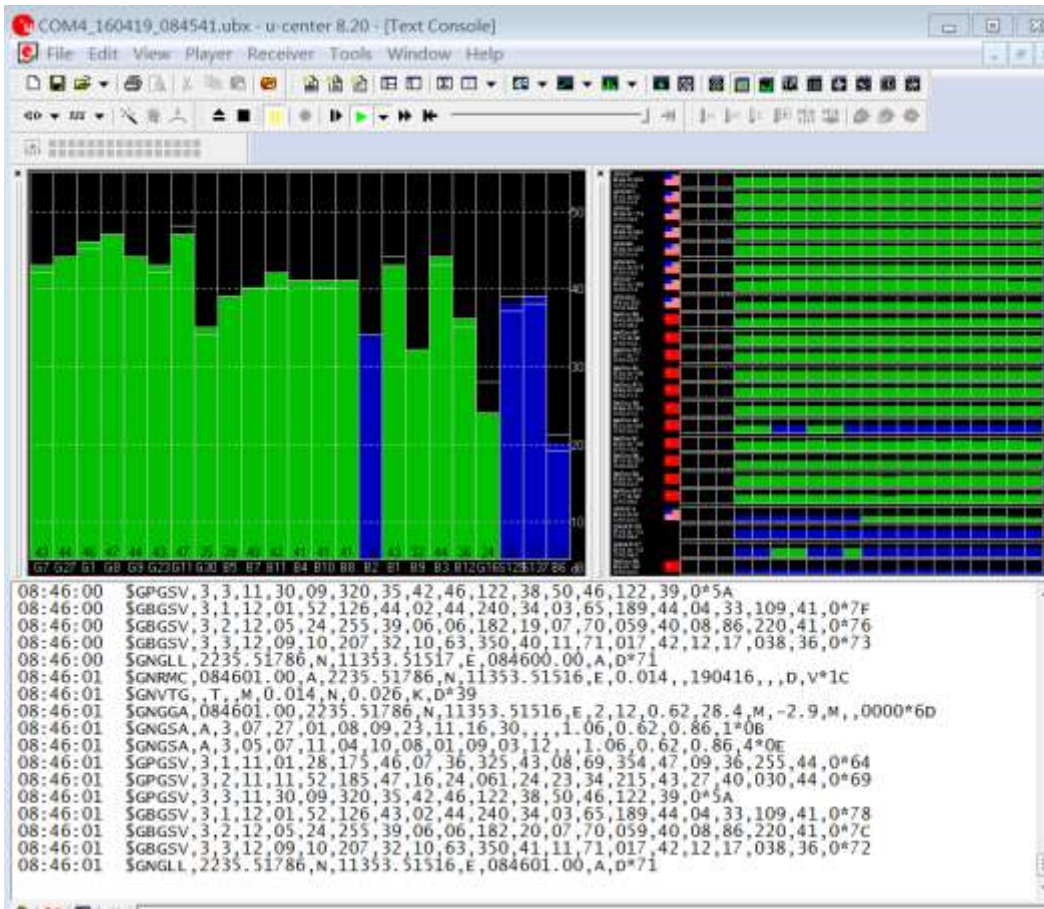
COM4_160419_084541.ubx - u-center 8.20 - [Text Console]

File Edit View Player Receiver Tools Window Help

50
40
30
20
10

43 44 46 47 44 43 47 35 39 40 42 41 41 41 34 43 32 44 36 24 38 39 20

G7 G27 G1 G8 G9 G23 G11 G30 B5 B7 B11 B4 B10 B8 B2 B1 B9 B3 B12 G16 S125 S137 B6 dB

08:46:00 $GPGSV,3,3,11,30,09,320,35,42,46,122,38,50,46,122,39,0*5A
08:46:00 $GBGSV,3,1,12,01,52,126,44,02,44,240,34,03,65,189,44,04,33,109,41,0*7F
08:46:00 $GBGSV,3,2,12,05,24,255,39,06,06,182,19,07,70,059,40,08,86,220,41,0*76
08:46:00 $GBGSV,3,3,12,09,10,207,32,10,63,350,40,11,71,017,42,12,17,038,36,0*73
08:46:00 $GNGLL,2235.51786,N,11353.51517,E,084600.00,A,D*71
08:46:01 $GNRMC,084601.00,A,2235.51786,N,11353.51516,E,0.014,,190416,,,D,V*1C
08:46:01 $GNVTG,,T,,M,0.014,N,0.026,K,D*39
08:46:01 $GNGGA,084601.00,2235.51786,N,11353.51516,E,2,12,0.62,28.4,M,-2.9,M,,0000*6D
08:46:01 $GNGSA,A,3,07,27,01,08,09,23,11,16,30,,,,1.06,0.62,0.86,1*0B
08:46:01 $GNGSA,A,3,05,07,11,04,10,08,01,09,03,12,,,1.06,0.62,0.86,4*0E
08:46:01 $GPGSV,3,1,11,01,28,175,46,07,36,325,43,08,69,354,47,09,36,255,44,0*64
08:46:01 $GPGSV,3,2,11,11,52,185,47,16,24,061,24,23,34,215,43,27,40,030,44,0*69
08:46:01 $GPGSV,3,3,11,30,09,320,35,42,46,122,38,50,46,122,39,0*5A
08:46:01 $GBGSV,3,1,12,01,52,126,43,02,44,240,34,03,65,189,44,04,33,109,41,0*78
08:46:01 $GBGSV,3,2,12,05,24,255,39,06,06,182,20,07,70,059,40,08,86,220,41,0*7C
08:46:01 $GBGSV,3,3,12,09,10,207,32,10,63,350,41,11,71,017,42,12,17,038,36,0*72
08:46:01 $GNGLL,2235.51786,N,11353.51516,E,084601.00,A,D*71